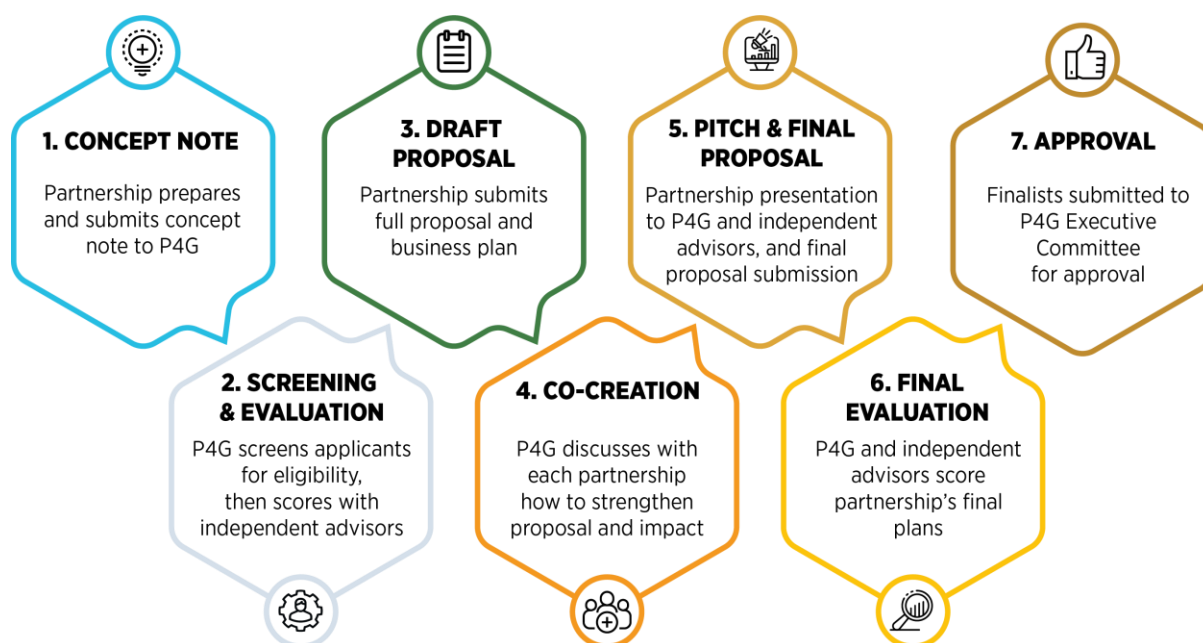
1. CONCEPT NOTE

Partnership prepares and submits concept note to P4G

2. SCREENING & EVALUATION

P4G screens applicants for eligibility, then scores with independent advisors

3. DRAFT PROPOSAL

Partnership submits full proposal and business plan

4. CO-CREATION

P4G discusses with each partnership how to strengthen proposal and impact

5. PITCH & FINAL PROPOSAL

Partnership presentation to P4G and independent advisors, and final proposal submission

6. FINAL EVALUATION

P4G and independent advisors score partnership's final plans

7. APPROVAL

Finalists submitted to P4G Executive Committee for approval